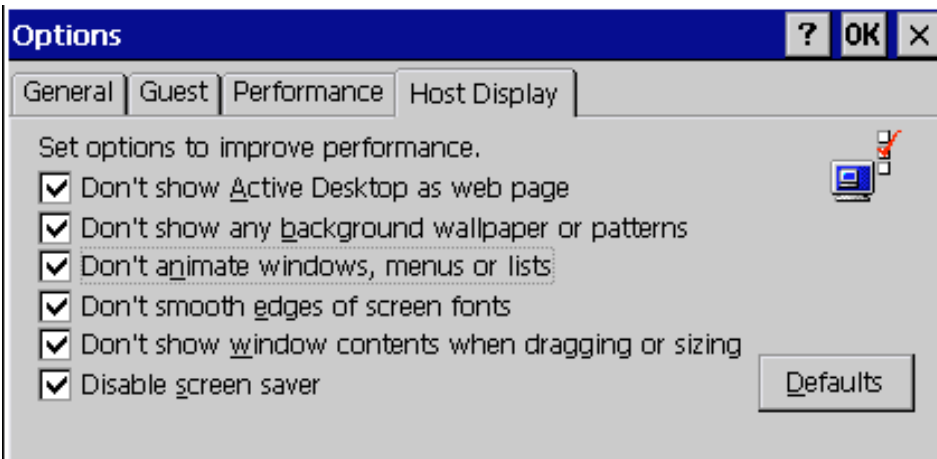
Options

? OK ×

General | Guest | Performance | Host Display

Set options to improve performance.

☑ Don't show Active Desktop as web page
☑ Don't show any background wallpaper or patterns
☑ Don't animate windows, menus or lists
☑ Don't smooth edges of screen fonts
☑ Don't show window contents when dragging or sizing
☑ Disable screen saver

Defaults